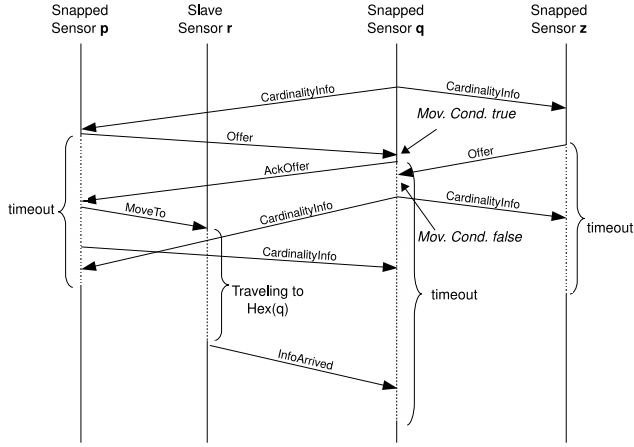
Snapped Sensor **p**

Slave Sensor **r**

Snapped Sensor **q**

Snapped Sensor **z**

CardinalityInfo

CardinalityInfo

Mov. Cond. true

Offer

Offer

AckOffer

timeout

MoveTo

CardinalityInfo

CardinalityInfo

Mov. Cond. false

timeout

CardinalityInfo

Traveling to Hex(q)

timeout

InfoArrived